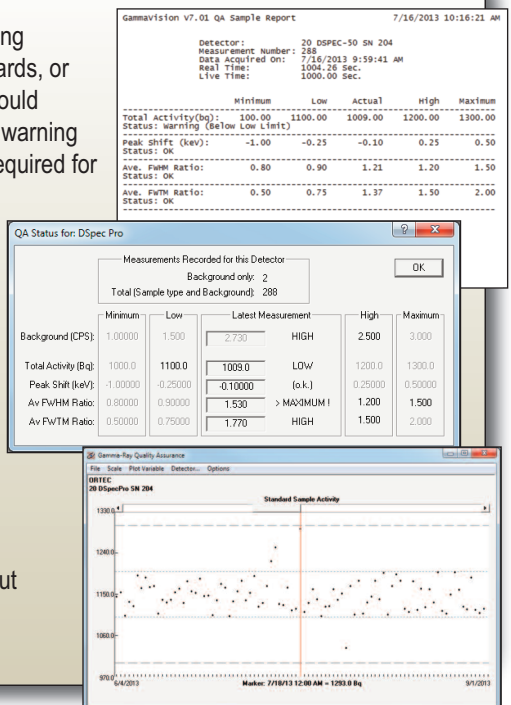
ng
ards, or
ould
warning
equired for

ut

GammaVision V7.01 QA Sample Report 7/16/2013 10:16:21 AM

Detector: 20 DSPEC-50 SN 204
Measurement Number: 288
Data Acquired On: 7/16/2013 9:59:41 AM
Real Time: 1004.26 Sec.
Live Time: 1000.00 Sec.

| | Minimum | Low | Actual | High | Maximum |
|---|---|---|---|---|---|
| Total Activity(bq): | 100.00 | 1100.00 | 1009.00 | 1200.00 | 1300.00 |
| Status: Warning (Below Low Limit) | | | | | |
| Peak Shift (kev): | -1.00 | -0.25 | -0.10 | 0.25 | 0.50 |
| Status: OK | | | | | |
| Ave. FWHM Ratio: | 0.80 | 0.90 | 1.21 | 1.20 | 1.50 |
| Status: OK | | | | | |
| Ave. FWTM Ratio: | 0.50 | 0.75 | 1.37 | 1.50 | 2.00 |
| Status: OK | | | | | |

QA Status for: DSpec Pro

Measurements Recorded for this Detector
Background only: 2
Total (Sample type and Background): 288

OK

| | Minimum | Low | Latest Measurement | | High | Maximum |
|---|---|---|---|---|---|---|
| Background (CPS): | 1.00000 | 1.500 | 2.730 | HIGH | 2.500 | 3.000 |
| Total Activity (Bq): | 1000.0 | 1100.0 | 1009.0 | LOW | 1200.0 | 1300.0 |
| Peak Shift (keV): | -1.00000 | -0.25000 | -0.10000 | (o.k.) | 0.25000 | 0.50000 |
| Av FWHM Ratio: | 0.80000 | 0.90000 | 1.530 | > MAXIMUM ! | 1.200 | 1.500 |
| Av FWTM Ratio: | 0.50000 | 0.75000 | 1.770 | HIGH | 1.500 | 2.000 |

Gamma-Ray Quality Assurance
File Scale Plot Variable Detector... Options
ORTEC
20 DSpecPro SN 204
Standard Sample Activity
1330.0
1240.0
1150.0
1060.0
970.0
5/4/2013
Marker: 7/18/13 12:00 AM = 1293.0 Bq
9/1/2013